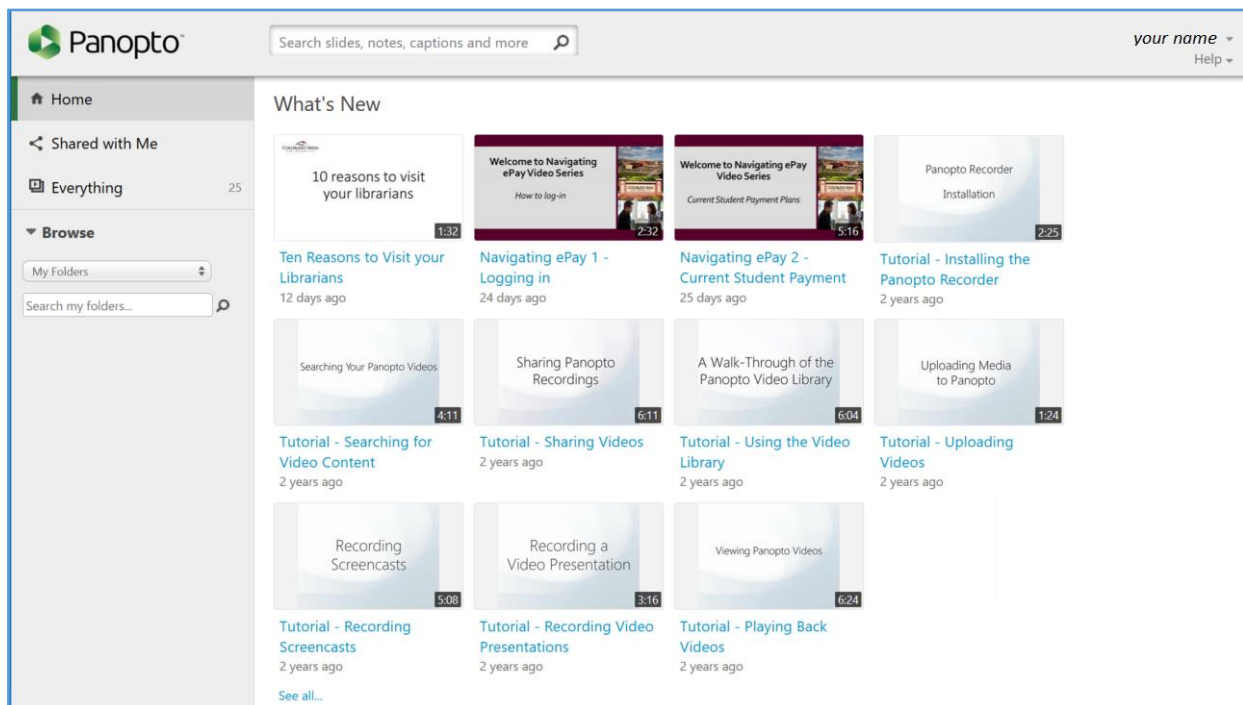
Panopto

Search slides, notes, captions and more

your name
Help

Home
Shared with Me
Everything 25
Browse
My Folders
Search my folders...

What's New

10 reasons to visit your librarians
1:32
Ten Reasons to Visit your Librarians
12 days ago

Welcome to Navigating ePay Video Series
How to log-in
2:32
Navigating ePay 1 - Logging in
24 days ago

Welcome to Navigating ePay Video Series
Current Student Payment Plans
5:16
Navigating ePay 2 - Current Student Payment
25 days ago

Panopto Recorder Installation
2:25
Tutorial - Installing the Panopto Recorder
2 years ago

Searching Your Panopto Videos
4:11
Tutorial - Searching for Video Content
2 years ago

Sharing Panopto Recordings
6:11
Tutorial - Sharing Videos
2 years ago

A Walk-Through of the Panopto Video Library
6:04
Tutorial - Using the Video Library
2 years ago

Uploading Media to Panopto
1:24
Tutorial - Uploading Videos
2 years ago

Recording Screencasts
5:08
Tutorial - Recording Screencasts
2 years ago

Recording a Video Presentation
3:16
Tutorial - Recording Video Presentations
2 years ago

Viewing Panopto Videos
6:24
Tutorial - Playing Back Videos
2 years ago

See all...